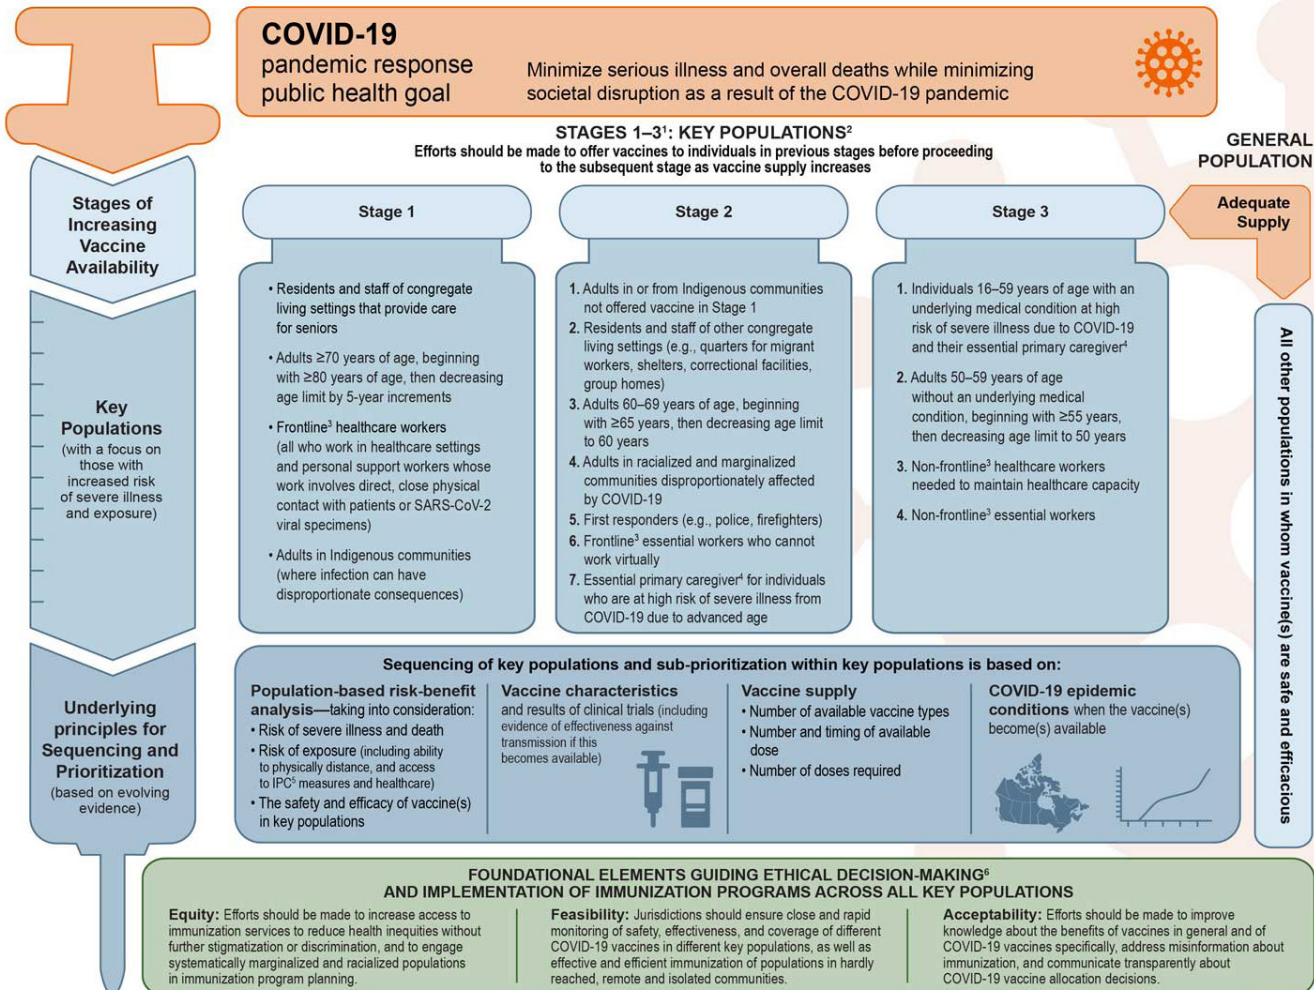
COVID-19
pandemic response
public health goal

Minimize serious illness and overall deaths while minimizing societal disruption as a result of the COVID-19 pandemic

STAGES 1–3$^1$: KEY POPULATIONS$^2$
Efforts should be made to offer vaccines to individuals in previous stages before proceeding to the subsequent stage as vaccine supply increases

GENERAL POPULATION

Stages of Increasing Vaccine Availability

Stage 1

Stage 2

Stage 3

Adequate Supply

Key Populations
(with a focus on those with increased risk of severe illness and exposure)

• Residents and staff of congregate living settings that provide care for seniors
• Adults ≥70 years of age, beginning with ≥80 years of age, then decreasing age limit by 5-year increments
• Frontline$^3$ healthcare workers (all who work in healthcare settings and personal support workers whose work involves direct, close physical contact with patients or SARS-CoV-2 viral specimens)
• Adults in Indigenous communities (where infection can have disproportionate consequences)

1. Adults in or from Indigenous communities not offered vaccine in Stage 1
2. Residents and staff of other congregate living settings (e.g., quarters for migrant workers, shelters, correctional facilities, group homes)
3. Adults 60–69 years of age, beginning with ≥65 years, then decreasing age limit to 60 years
4. Adults in racialized and marginalized communities disproportionately affected by COVID-19
5. First responders (e.g., police, firefighters)
6. Frontline$^3$ essential workers who cannot work virtually
7. Essential primary caregiver$^4$ for individuals who are at high risk of severe illness from COVID-19 due to advanced age

1. Individuals 16–59 years of age with an underlying medical condition at high risk of severe illness due to COVID-19 and their essential primary caregiver$^4$
2. Adults 50–59 years of age without an underlying medical condition, beginning with ≥55 years, then decreasing age limit to 50 years
3. Non-frontline$^3$ healthcare workers needed to maintain healthcare capacity
4. Non-frontline$^3$ essential workers

All other populations in whom vaccine(s) are safe and efficacious

Underlying principles for Sequencing and Prioritization
(based on evolving evidence)

Sequencing of key populations and sub-prioritization within key populations is based on:

Population-based risk-benefit analysis—taking into consideration:
• Risk of severe illness and death
• Risk of exposure (including ability to physically distance, and access to IPC$^5$ measures and healthcare)
• The safety and efficacy of vaccine(s) in key populations

Vaccine characteristics
and results of clinical trials (including evidence of effectiveness against transmission if this becomes available)

Vaccine supply
• Number of available vaccine types
• Number and timing of available dose
• Number of doses required

COVID-19 epidemic conditions when the vaccine(s) become(s) available

FOUNDATIONAL ELEMENTS GUIDING ETHICAL DECISION-MAKING$^6$
AND IMPLEMENTATION OF IMMUNIZATION PROGRAMS ACROSS ALL KEY POPULATIONS

Equity: Efforts should be made to increase access to immunization services to reduce health inequities without further stigmatization or discrimination, and to engage systematically marginalized and racialized populations in immunization program planning.

Feasibility: Jurisdictions should ensure close and rapid monitoring of safety, effectiveness, and coverage of different COVID-19 vaccines in different key populations, as well as effective and efficient immunization of populations in hardly reached, remote and isolated communities.

Acceptability: Efforts should be made to improve knowledge about the benefits of vaccines in general and of COVID-19 vaccines specifically, address misinformation about immunization, and communicate transparently about COVID-19 vaccine allocation decisions.